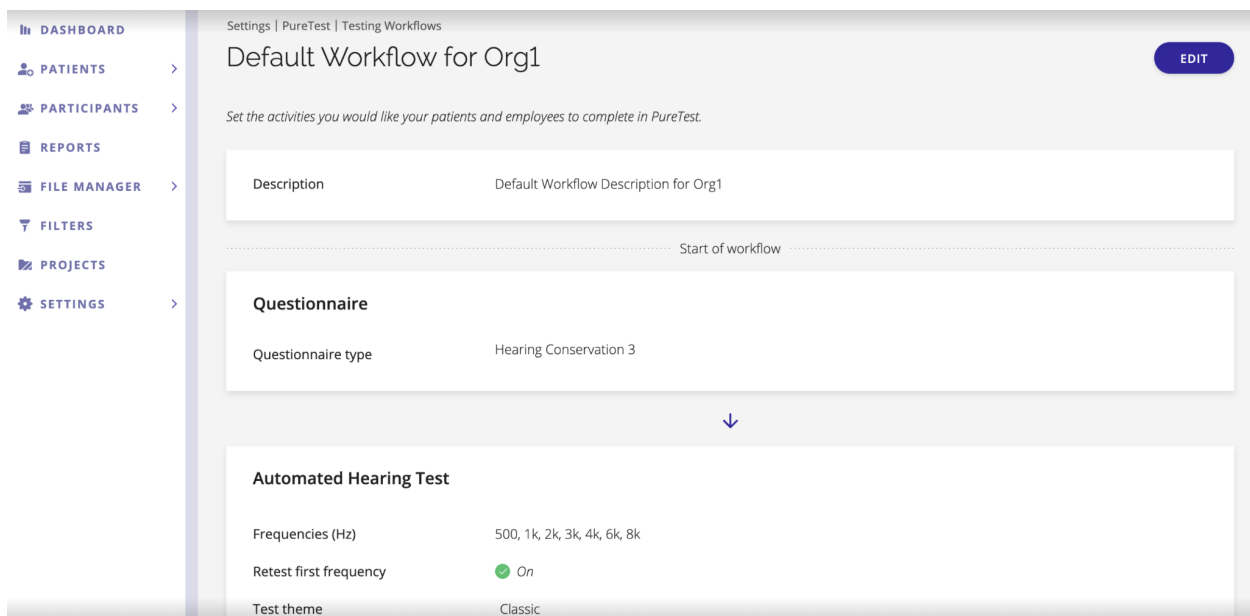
DASHBOARD
PATIENTS >
PARTICIPANTS >
REPORTS
FILE MANAGER >
FILTERS
PROJECTS
SETTINGS >

Settings | PureTest | Testing Workflows

Default Workflow for Org1

EDIT

Set the activities you would like your patients and employees to complete in PureTest.

Description Default Workflow Description for Org1

Start of workflow

Questionnaire

Questionnaire type Hearing Conservation 3

Automated Hearing Test

Frequencies (Hz) 500, 1k, 2k, 3k, 4k, 6k, 8k

Retest first frequency On

Test theme Classic